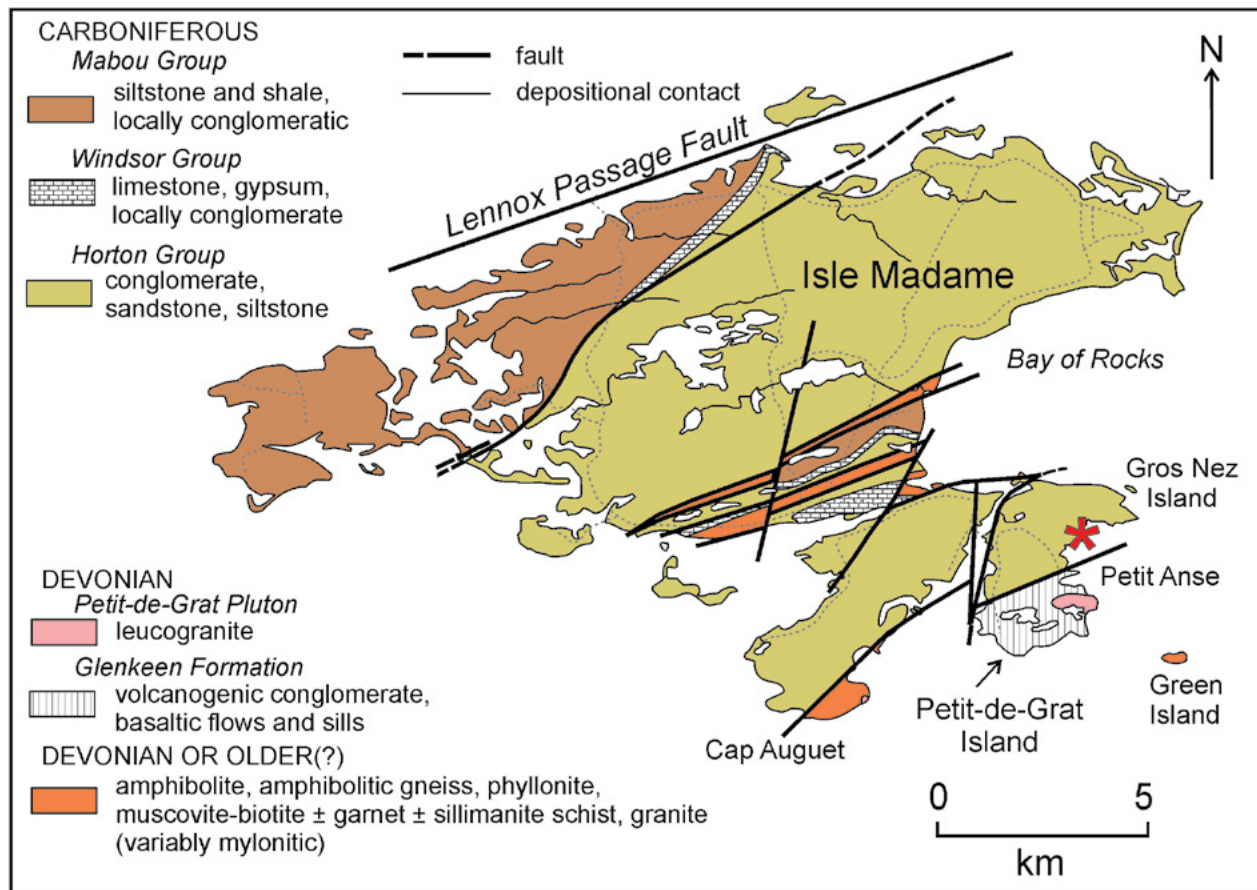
CARBONIFEROUS
*Mabou Group*
siltstone and shale, locally conglomeratic
*Windsor Group*
limestone, gypsum, locally conglomerate
*Horton Group*
conglomerate, sandstone, siltstone

fault
depositional contact

N

Lennox Passage Fault

Isle Madame

*Bay of Rocks*

Gros Nez Island

Petit Anse

Green Island

Petit-de-Grat Island

Cap Auguet

DEVONIAN
*Petit-de-Grat Pluton*
leucogranite
*Glenkeen Formation*
volcanogenic conglomerate, basaltic flows and sills
DEVONIAN OR OLDER(?)
amphibolite, amphibolitic gneiss, phyllonite, muscovite-biotite ± garnet ± sillimanite schist, granite (variably mylonitic)

0 5
km